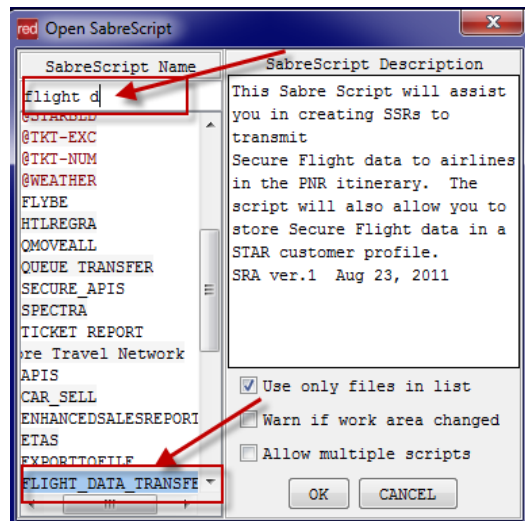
red Open SabreScript

SabreScript Name

flight d

@STARBED
@TKT-EXC
@TKT-NUM
@WEATHER
FLYBE
HTLREGRA
QMOVEALL
QUEUE TRANSFER
SECURE_APIS
SPECTRA
TICKET REPORT
re Travel Network
APIS
CAR_SELL
ENHANCEDSALESREPORT
ETAS
EXPORTTOFILE
FLIGHT_DATA_TRANSFE

SabreScript Description

This Sabre Script will assist you in creating SSRs to transmit
Secure Flight data to airlines in the PNR itinerary. The script will also allow you to store Secure Flight data in a STAR customer profile.
SRA ver.1 Aug 23, 2011

Use only files in list

Warn if work area changed

Allow multiple scripts

OK

CANCEL